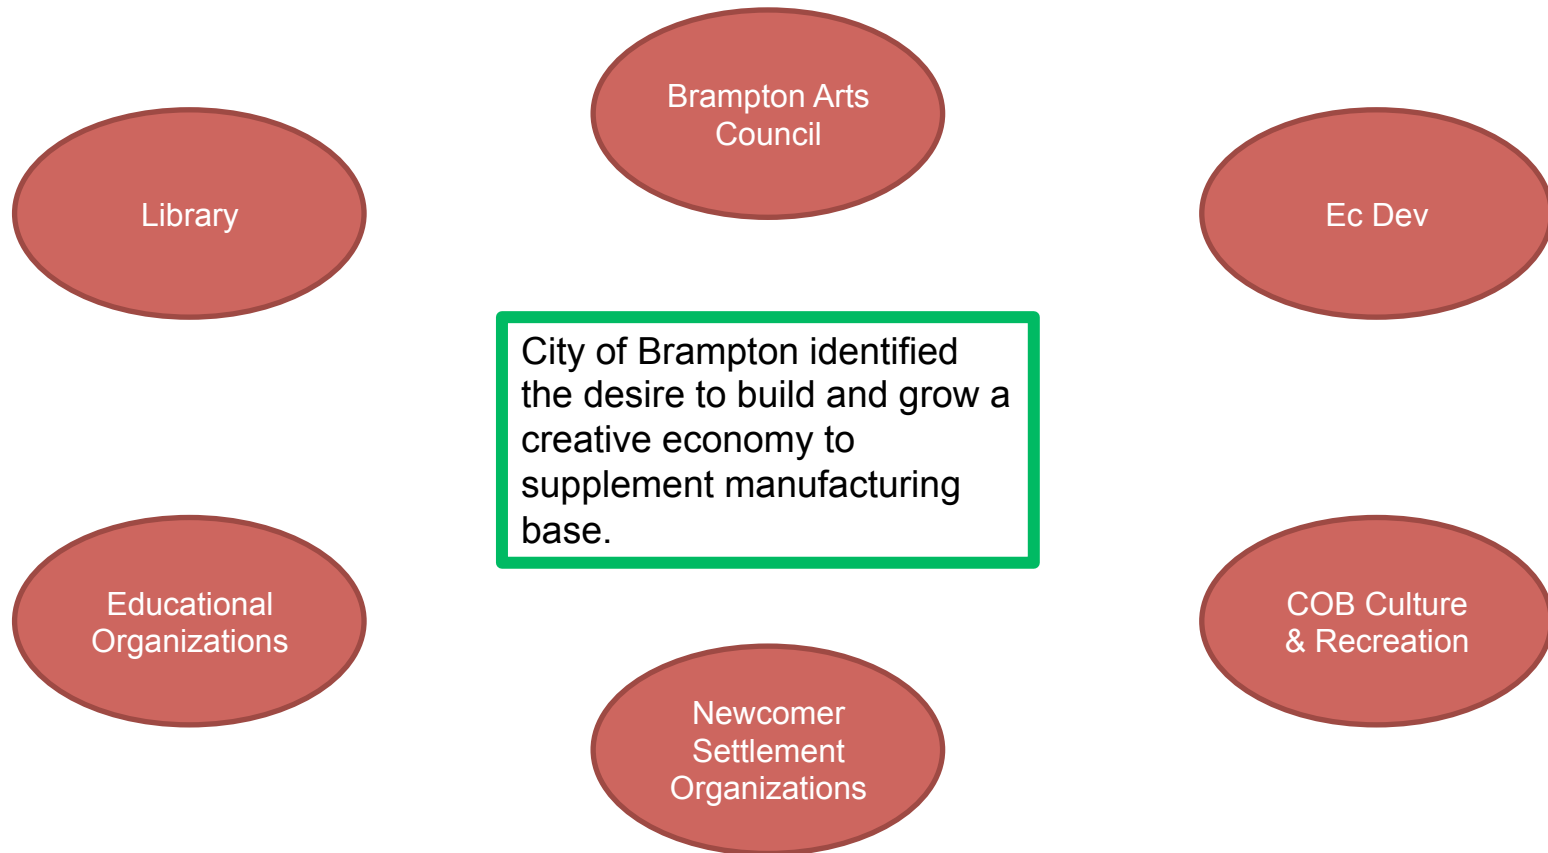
Brampton Arts Council

Library

Ec Dev

City of Brampton identified the desire to build and grow a creative economy to supplement manufacturing base.

Educational Organizations

COB Culture & Recreation

Newcomer Settlement Organizations